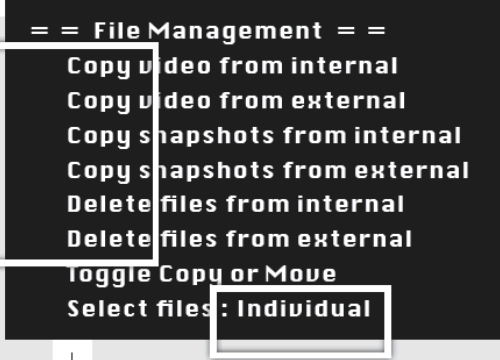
= = File Management = =

Copy video from internal
Copy video from external
Copy snapshots from internal
Copy snapshots from external
Delete files from internal
Delete files from external
Toggle Copy or Move
Select files : Individual